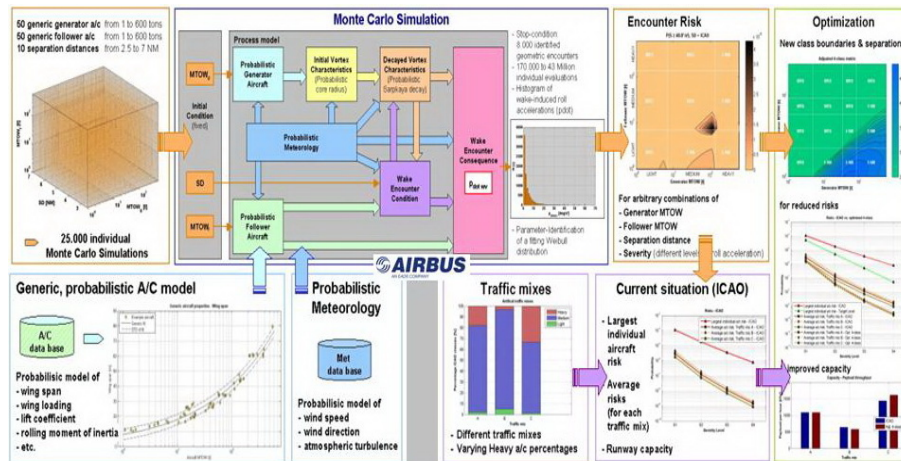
50 generic generator a/c from 1 to 600 tons
50 generic follower a/c from 1 to 600 tons
10 separation distances from 2.5 to 7 NM

25.000 individual Monte Carlo Simulations

Monte Carlo Simulation

Process model

MTOW

Initial Condition (fixed)

SD

MTOW

Probabilistic Generator Aircraft

Initial Vortex Characteristics (Probabilistic core radius)

Decayed Vortex Characteristics (Probabilistic Sarpkaya decay)

Probabilistic Meteorology

Wake Encounter Condition

Probabilistic Follower Aircraft

Wake Encounter Consequence

- Stop-condition: 8.000 identified geometric encounters
- 170 000 to 43 Million individual evaluations
- Histogram of wake-induced roll accelerations (pdot)

- Parameter-Identification of a fitting Weibull distribution

Encounter Risk

For arbitrary combinations of
- Generator MTOW
- Follower MTOW
- Separation distance
- Severity (different levels of roll acceleration)

Optimization

New class boundaries & separation

for reduced risks

Improved capacity

AIRBUS
AN EADS COMPANY

Generic, probabilistic A/C model

A/C data base

Probabilistic model of
- wing span
- wing loading
- lift coefficient
- rolling moment of inertia
- etc.

Probabilistic Meteorology

Met data base

Probabilistic model of
- wind speed
- wind direction
- atmospheric turbulence

Traffic mixes

- Different traffic mixes
- Varying Heavy a/c percentages

Current situation (ICAO)

- Largest individual aircraft risk
- Average risks (for each traffic mix)
- Runway capacity